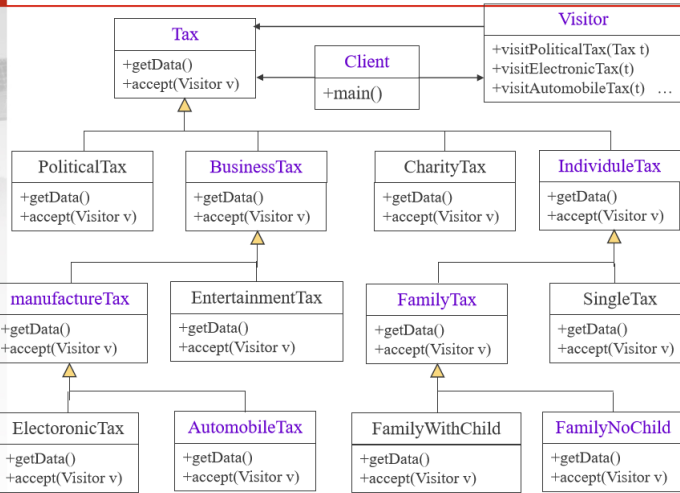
Tax
+getData()
+accept(Visitor v)

Client
+main()

Visitor
+visitPoliticalTax(Tax t)
+visitElectronicTax(t)
+visitAutomobileTax(t) …

PoliticalTax
+getData()
+accept(Visitor v)

BusinessTax
+getData()
+accept(Visitor v)

CharityTax
+getData()
+accept(Visitor v)

IndividuleTax
+getData()
+accept(Visitor v)

manufactureTax
+getData()
+accept(Visitor v)

EntertainmentTax
+getData()
+accept(Visitor v)

FamilyTax
+getData()
+accept(Visitor v)

SingleTax
+getData()
+accept(Visitor v)

ElectoronicTax
+getData()
+accept(Visitor v)

AutomobileTax
+getData()
+accept(Visitor v)

FamilyWithChild
+getData()
+accept(Visitor v)

FamilyNoChild
+getData()
+accept(Visitor v)